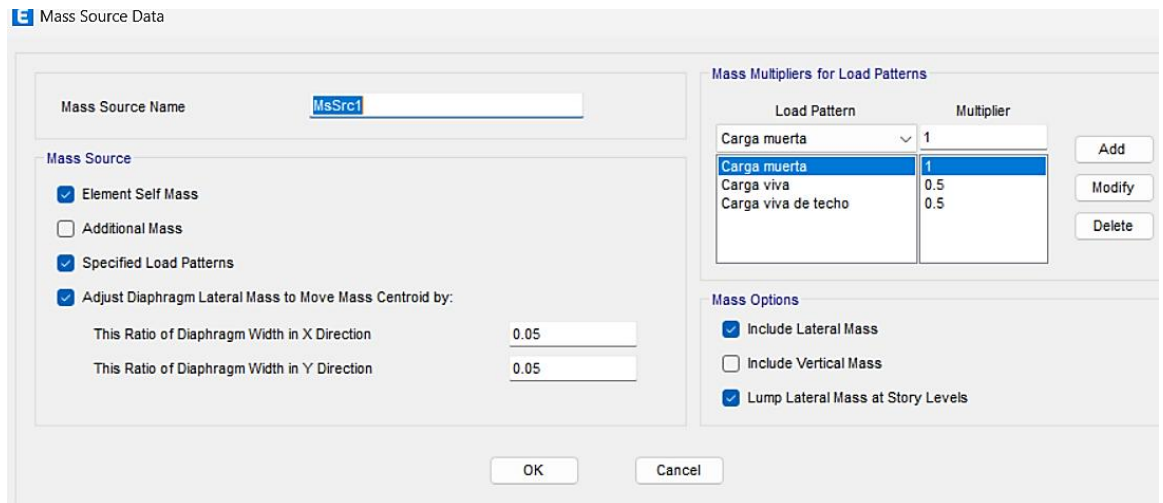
E Mass Source Data

Mass Source Name MsSrc1

Mass Source

Element Self Mass

Additional Mass

Specified Load Patterns

Adjust Diaphragm Lateral Mass to Move Mass Centroid by:

This Ratio of Diaphragm Width in X Direction 0.05

This Ratio of Diaphragm Width in Y Direction 0.05

Mass Multipliers for Load Patterns

| Load Pattern | Multiplier |
|---|---|
| Carga muerta | 1 |
| Carga muerta | 1 |
| Carga viva | 0.5 |
| Carga viva de techo | 0.5 |

Add

Modify

Delete

Mass Options

Include Lateral Mass

Include Vertical Mass

Lump Lateral Mass at Story Levels

OK

Cancel